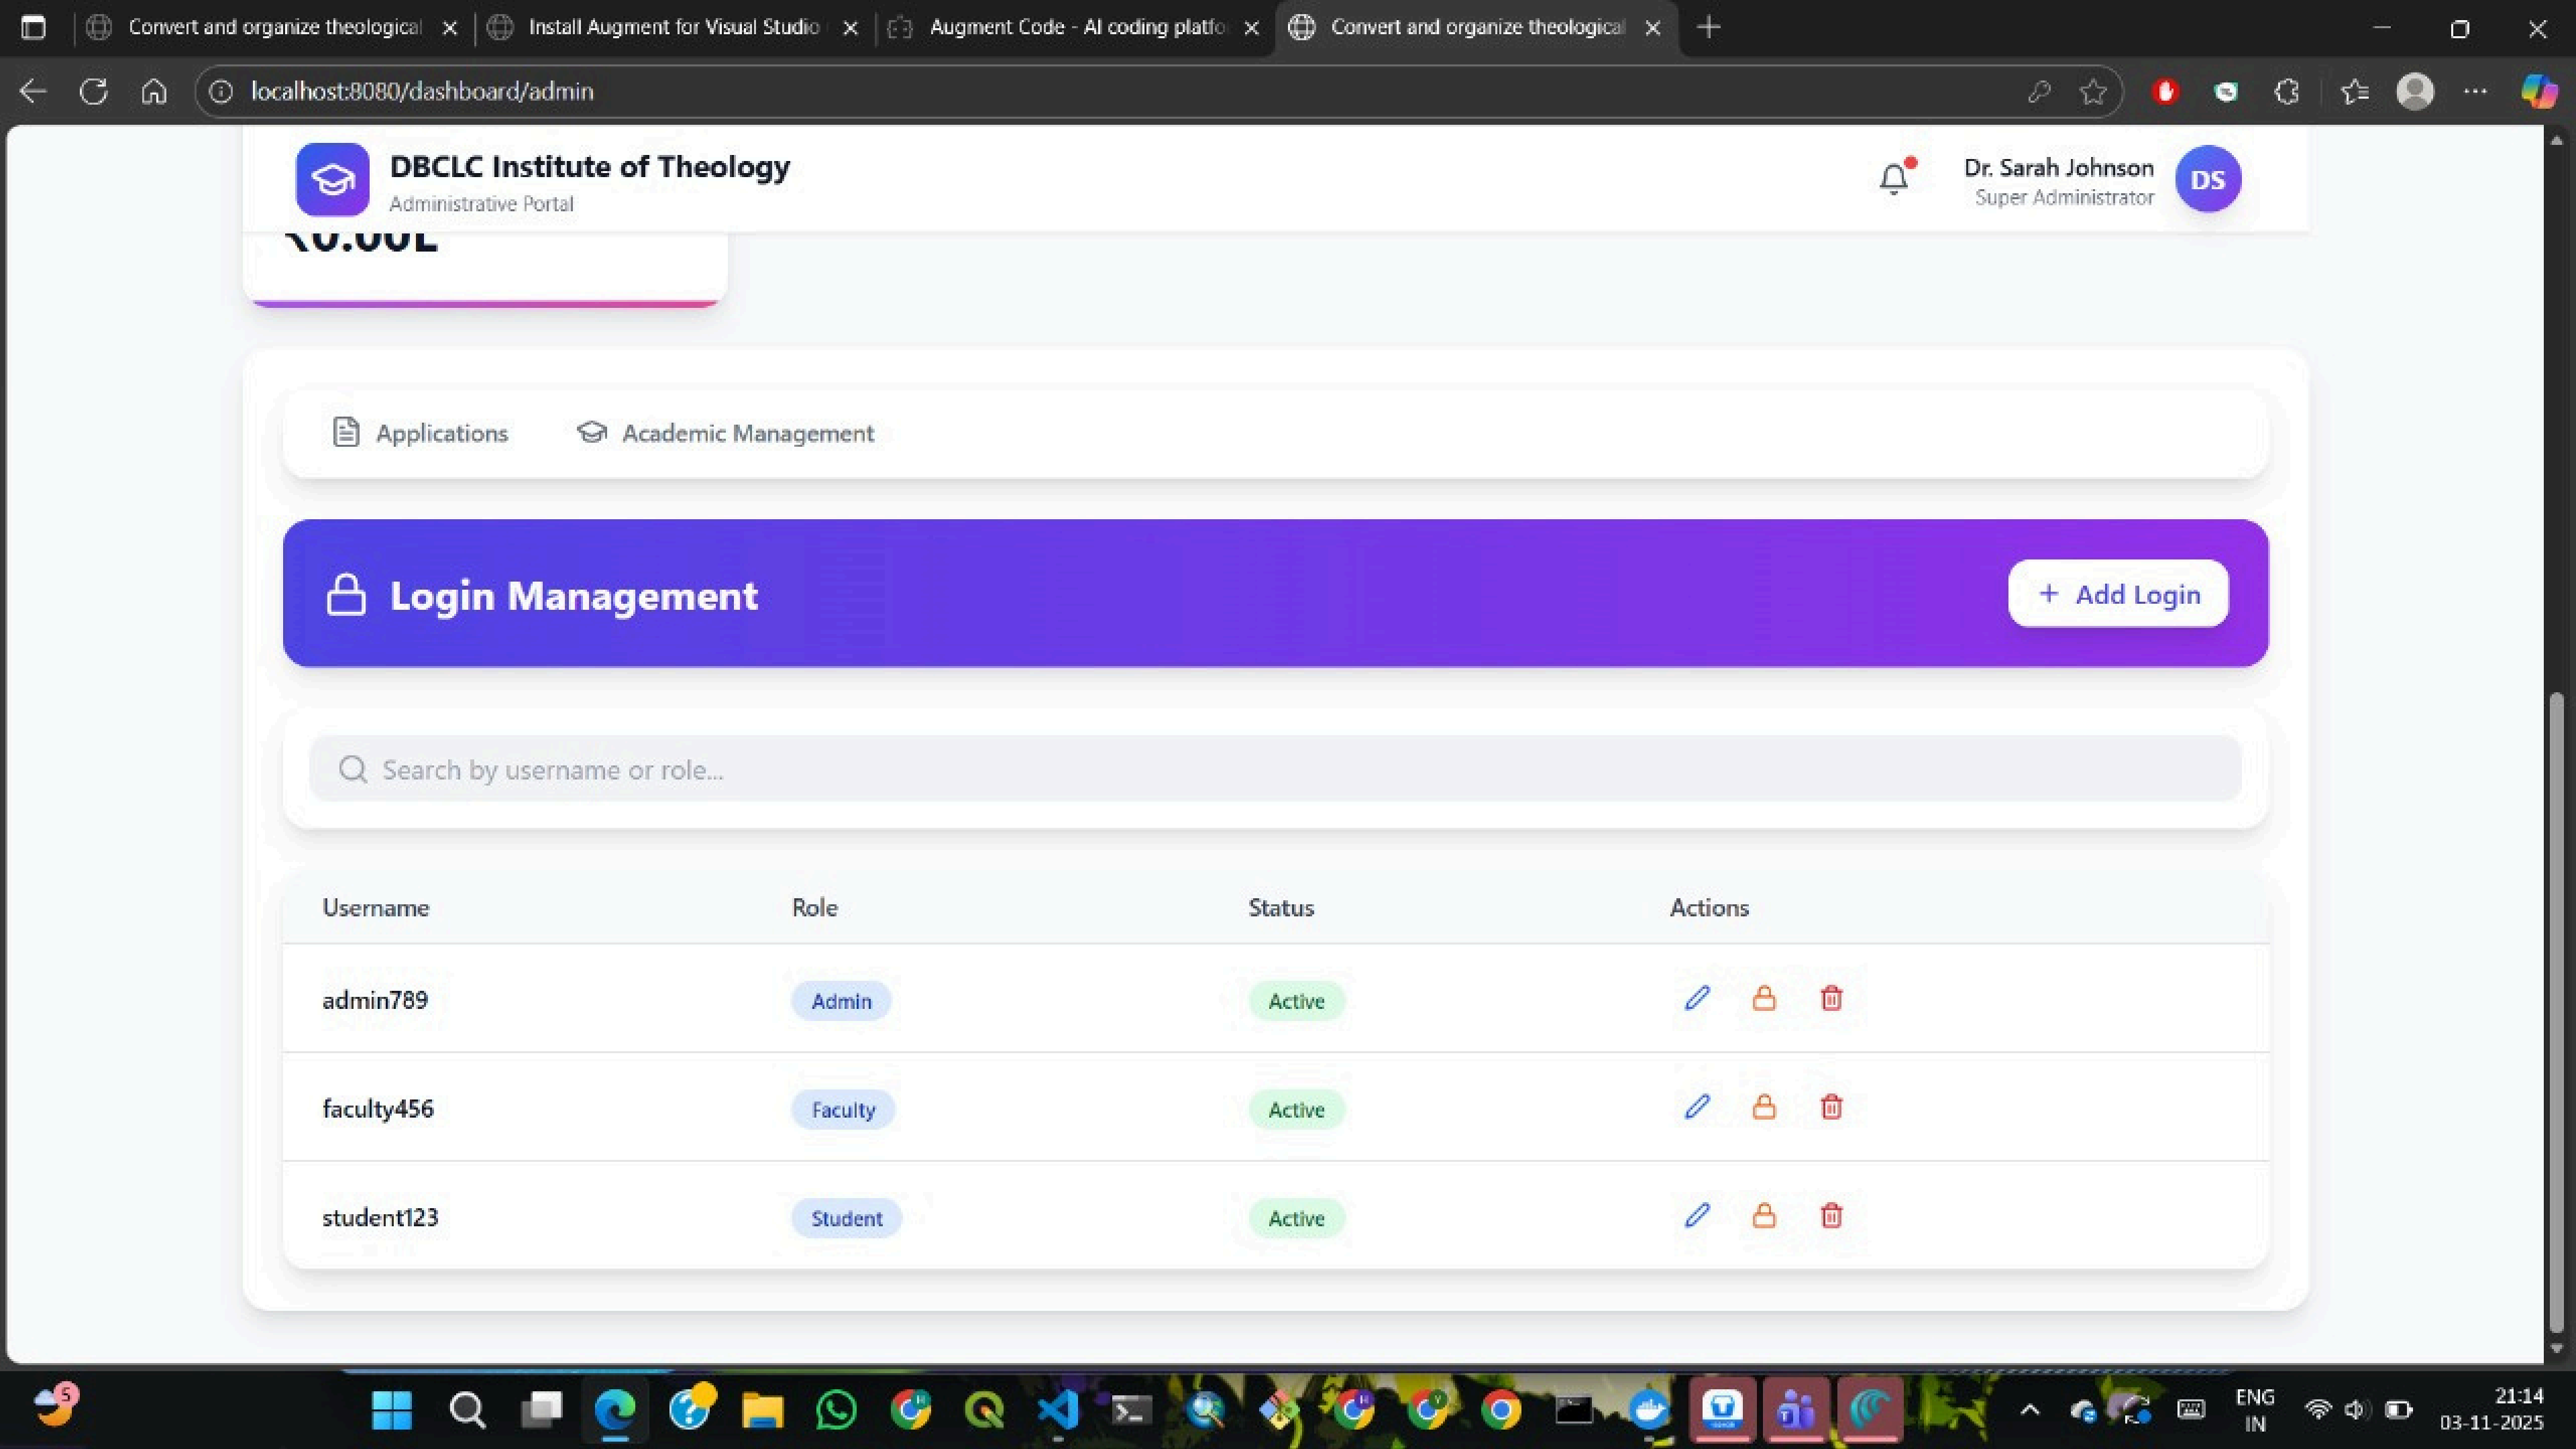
Convert and organize theological
Install Augment for Visual Studio
Augment Code - AI coding platfo
Convert and organize theological

localhost:8080/dashboard/admin

DBCLC Institute of Theology
Administrative Portal

Dr. Sarah Johnson
Super Administrator
DS

₹0.00L

Applications
Academic Management

Login Management
+ Add Login

Search by username or role...

| Username | Role | Status | Actions |
|---|---|---|---|
| admin789 | Admin | Active | |
| faculty456 | Faculty | Active | |
| student123 | Student | Active | |

5
ENG
IN
21:14
03-11-2025